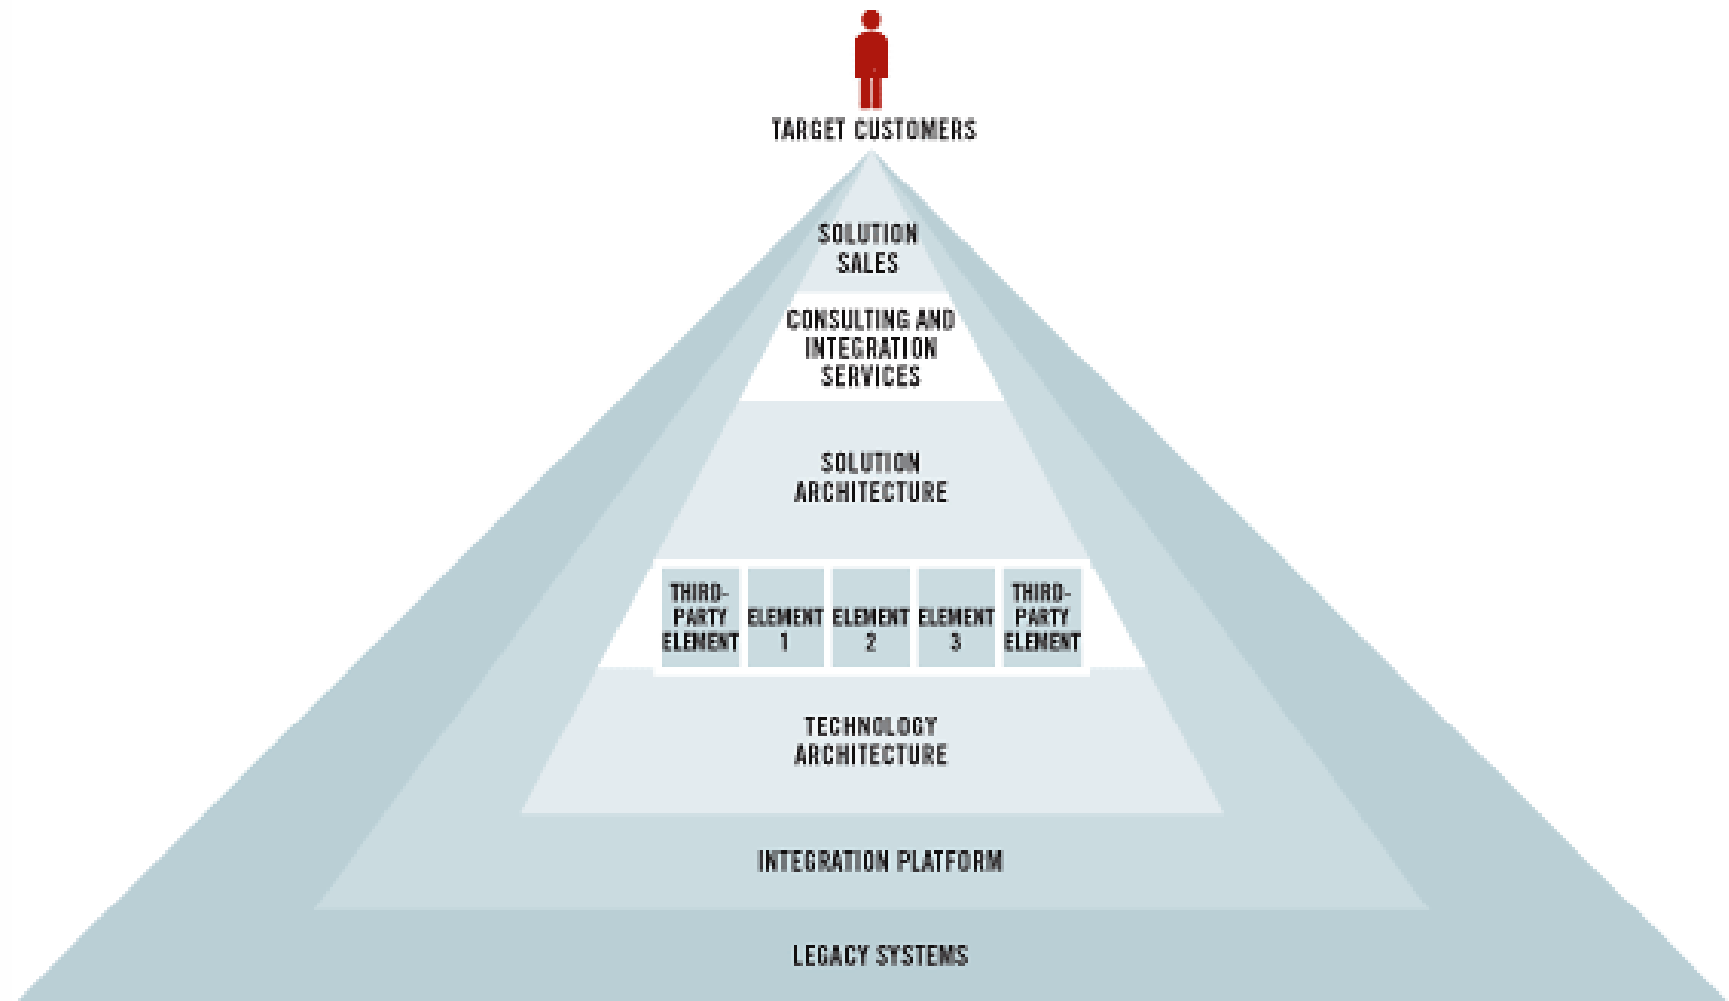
TARGET CUSTOMERS

SOLUTION SALES

CONSULTING AND INTEGRATION SERVICES

SOLUTION ARCHITECTURE

THIRD-PARTY ELEMENT

ELEMENT 1

ELEMENT 2

ELEMENT 3

THIRD-PARTY ELEMENT

TECHNOLOGY ARCHITECTURE

INTEGRATION PLATFORM

LEGACY SYSTEMS